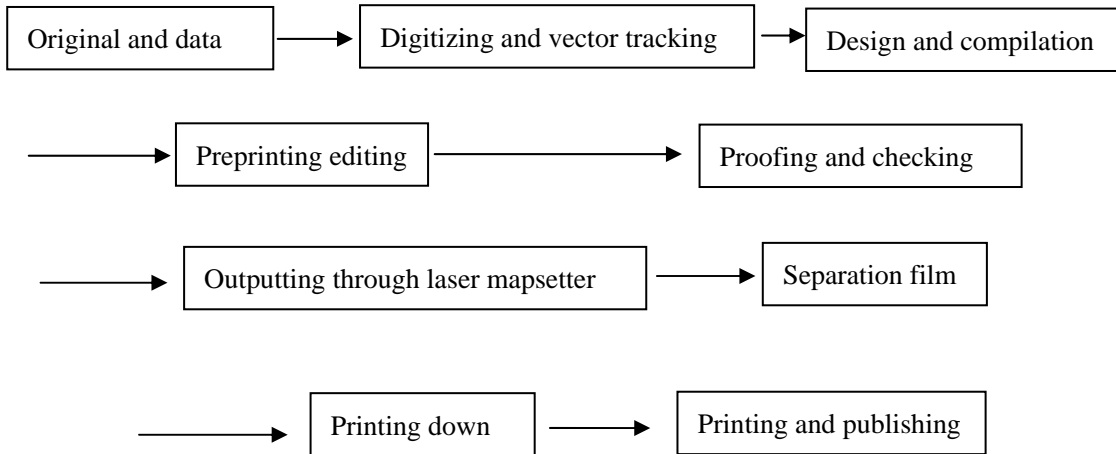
Original and data

Digitizing and vector tracking

Design and compilation

Preprinting editing

Proofing and checking

Outputting through laser mapsetter

Separation film

Printing down

Printing and publishing